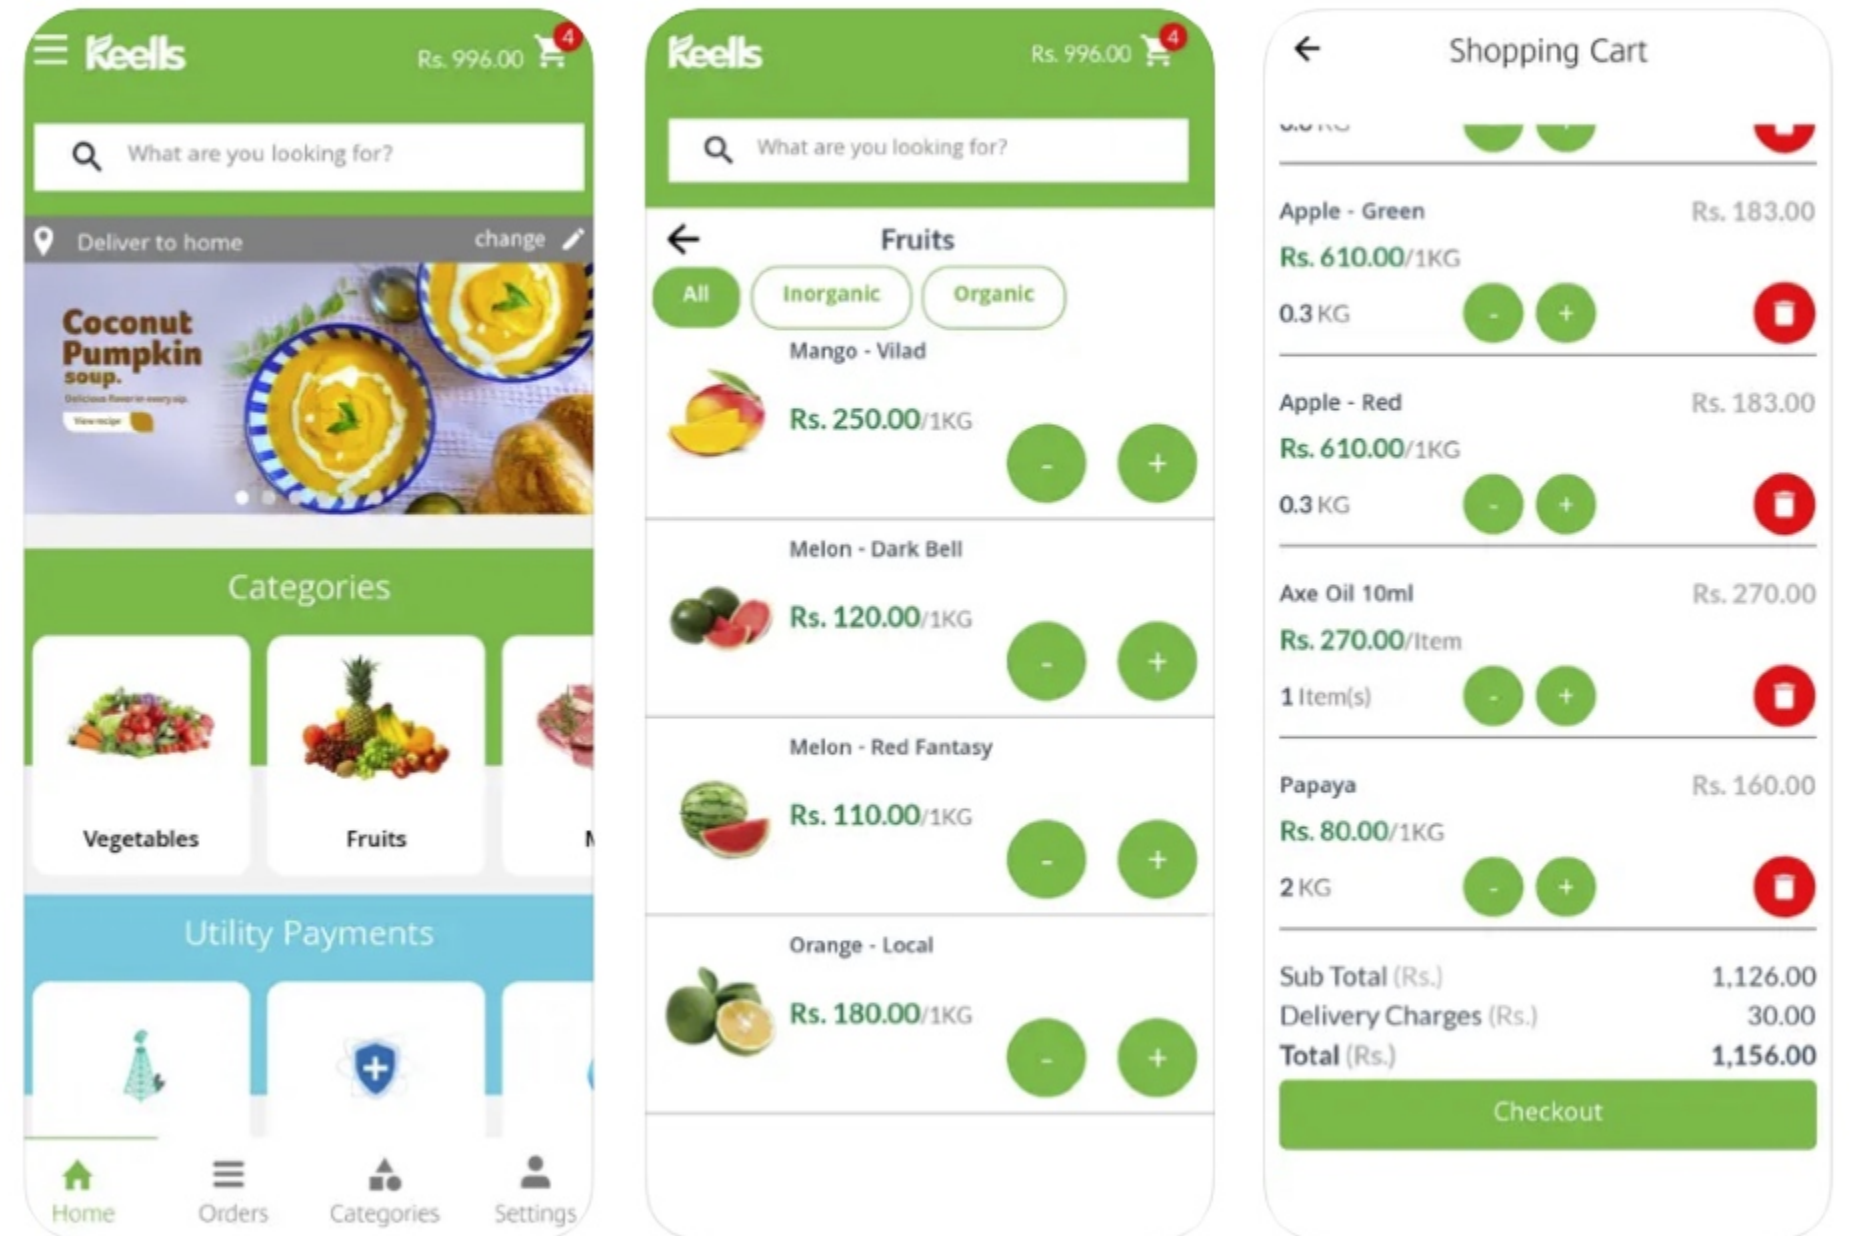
Keells

Rs. 996.00

4

What are you looking for?

Deliver to home

change

Coconut Pumpkin soup.

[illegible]

Categories

Vegetables

Fruits

M

Utility Payments

Home

Orders

Categories

Settings

Keells

Rs. 996.00

4

What are you looking for?

Fruits

All

Inorganic

Organic

Mango - Vilad

Rs. 250.00/1KG

-

+

Melon - Dark Bell

Rs. 120.00/1KG

-

+

Melon - Red Fantasy

Rs. 110.00/1KG

-

+

Orange - Local

Rs. 180.00/1KG

-

+

Shopping Cart

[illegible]

Apple - Green

Rs. 183.00

Rs. 610.00/1KG

0.3 KG

-

+

Apple - Red

Rs. 183.00

Rs. 610.00/1KG

0.3 KG

-

+

Axe Oil 10ml

Rs. 270.00

Rs. 270.00/Item

1 Item(s)

-

+

Papaya

Rs. 160.00

Rs. 80.00/1KG

2 KG

-

+

| Sub Total (Rs.) | 1,126.00 |
|---|---|
| Delivery Charges (Rs.) | 30.00 |
| Total (Rs.) | 1,156.00 |

Checkout